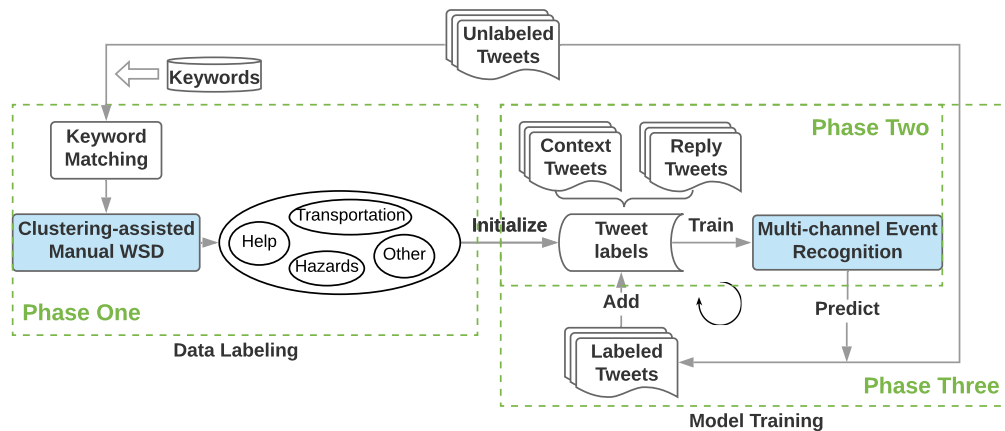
Unlabeled Tweets

Keywords

Keyword Matching

Clustering-assisted Manual WSD

Transportation

Help

Other

Hazards

Phase One

Data Labeling

Phase Two

Context Tweets

Reply Tweets

Initialize

Tweet labels

Train

Multi-channel Event Recognition

Add

Predict

Labeled Tweets

Phase Three

Model Training